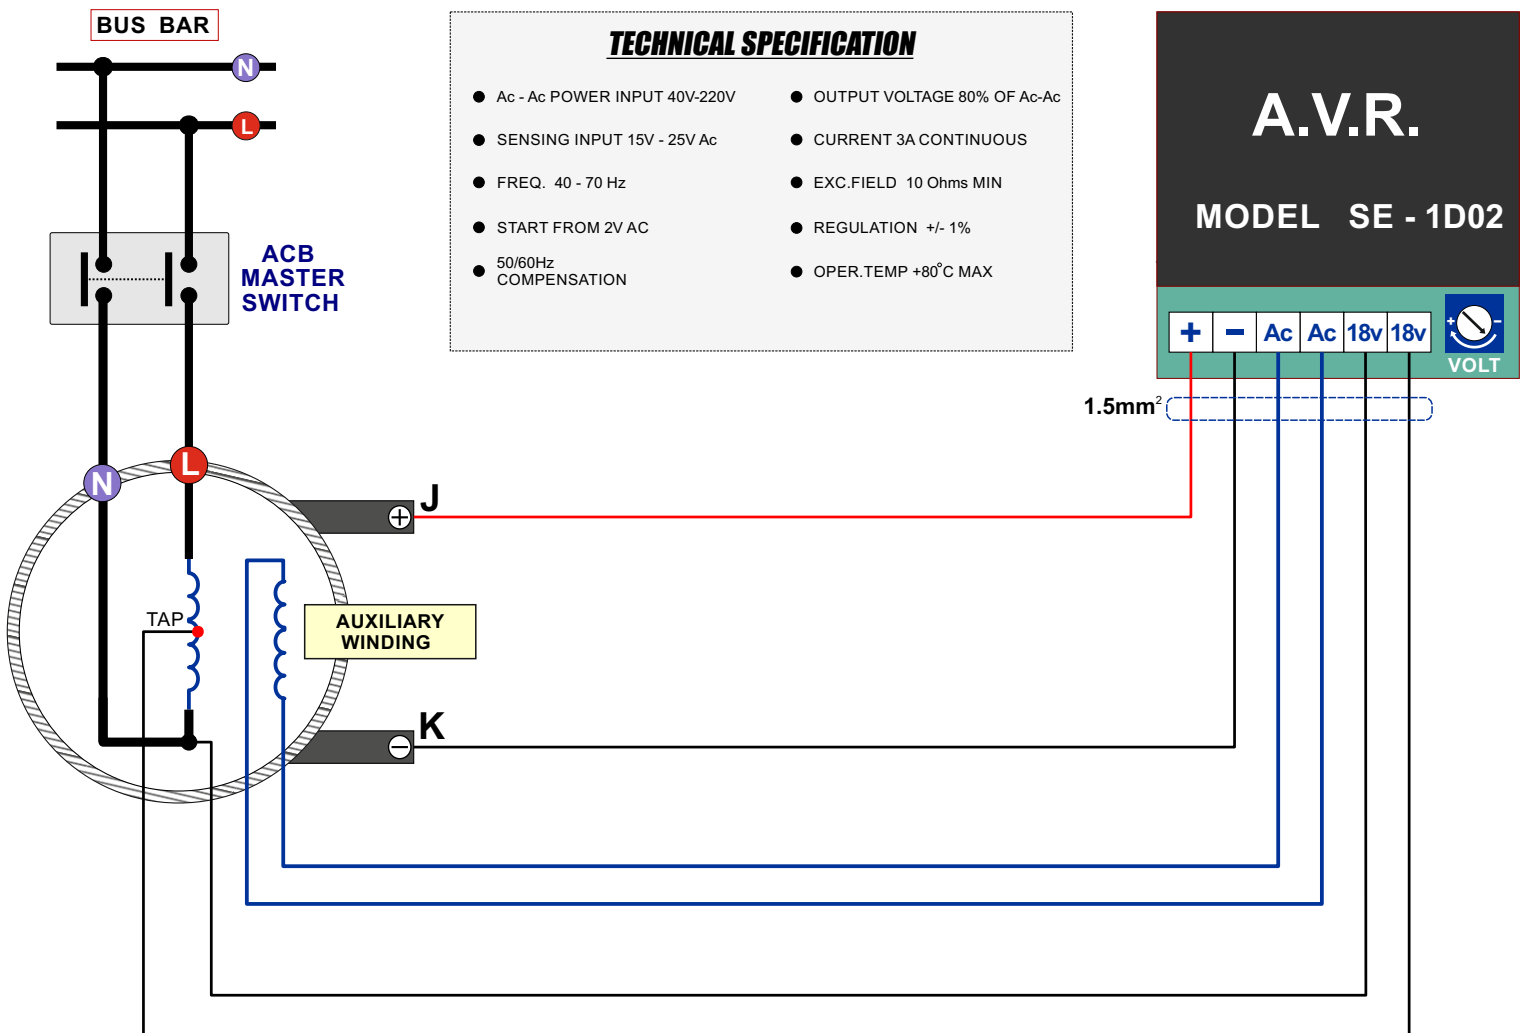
BUS BAR

N

L

ACB MASTER SWITCH

TECHNICAL SPECIFICATION

- Ac - Ac POWER INPUT 40V-220V
- SENSING INPUT 15V - 25V Ac
- FREQ. 40 - 70 Hz
- START FROM 2V AC
- 50/60Hz COMPENSATION

- OUTPUT VOLTAGE 80% OF Ac-Ac
- CURRENT 3A CONTINUOUS
- EXC.FIELD 10 Ohms MIN
- REGULATION +/- 1%
- OPER.TEMP +80°C MAX

A.V.R.

MODEL SE - 1D02

| + | − | Ac | Ac | 18v | 18v |
|---|---|---|---|---|---|

+ -
VOLT

$1.5mm^2$

N

L

J

TAP

AUXILIARY WINDING

K